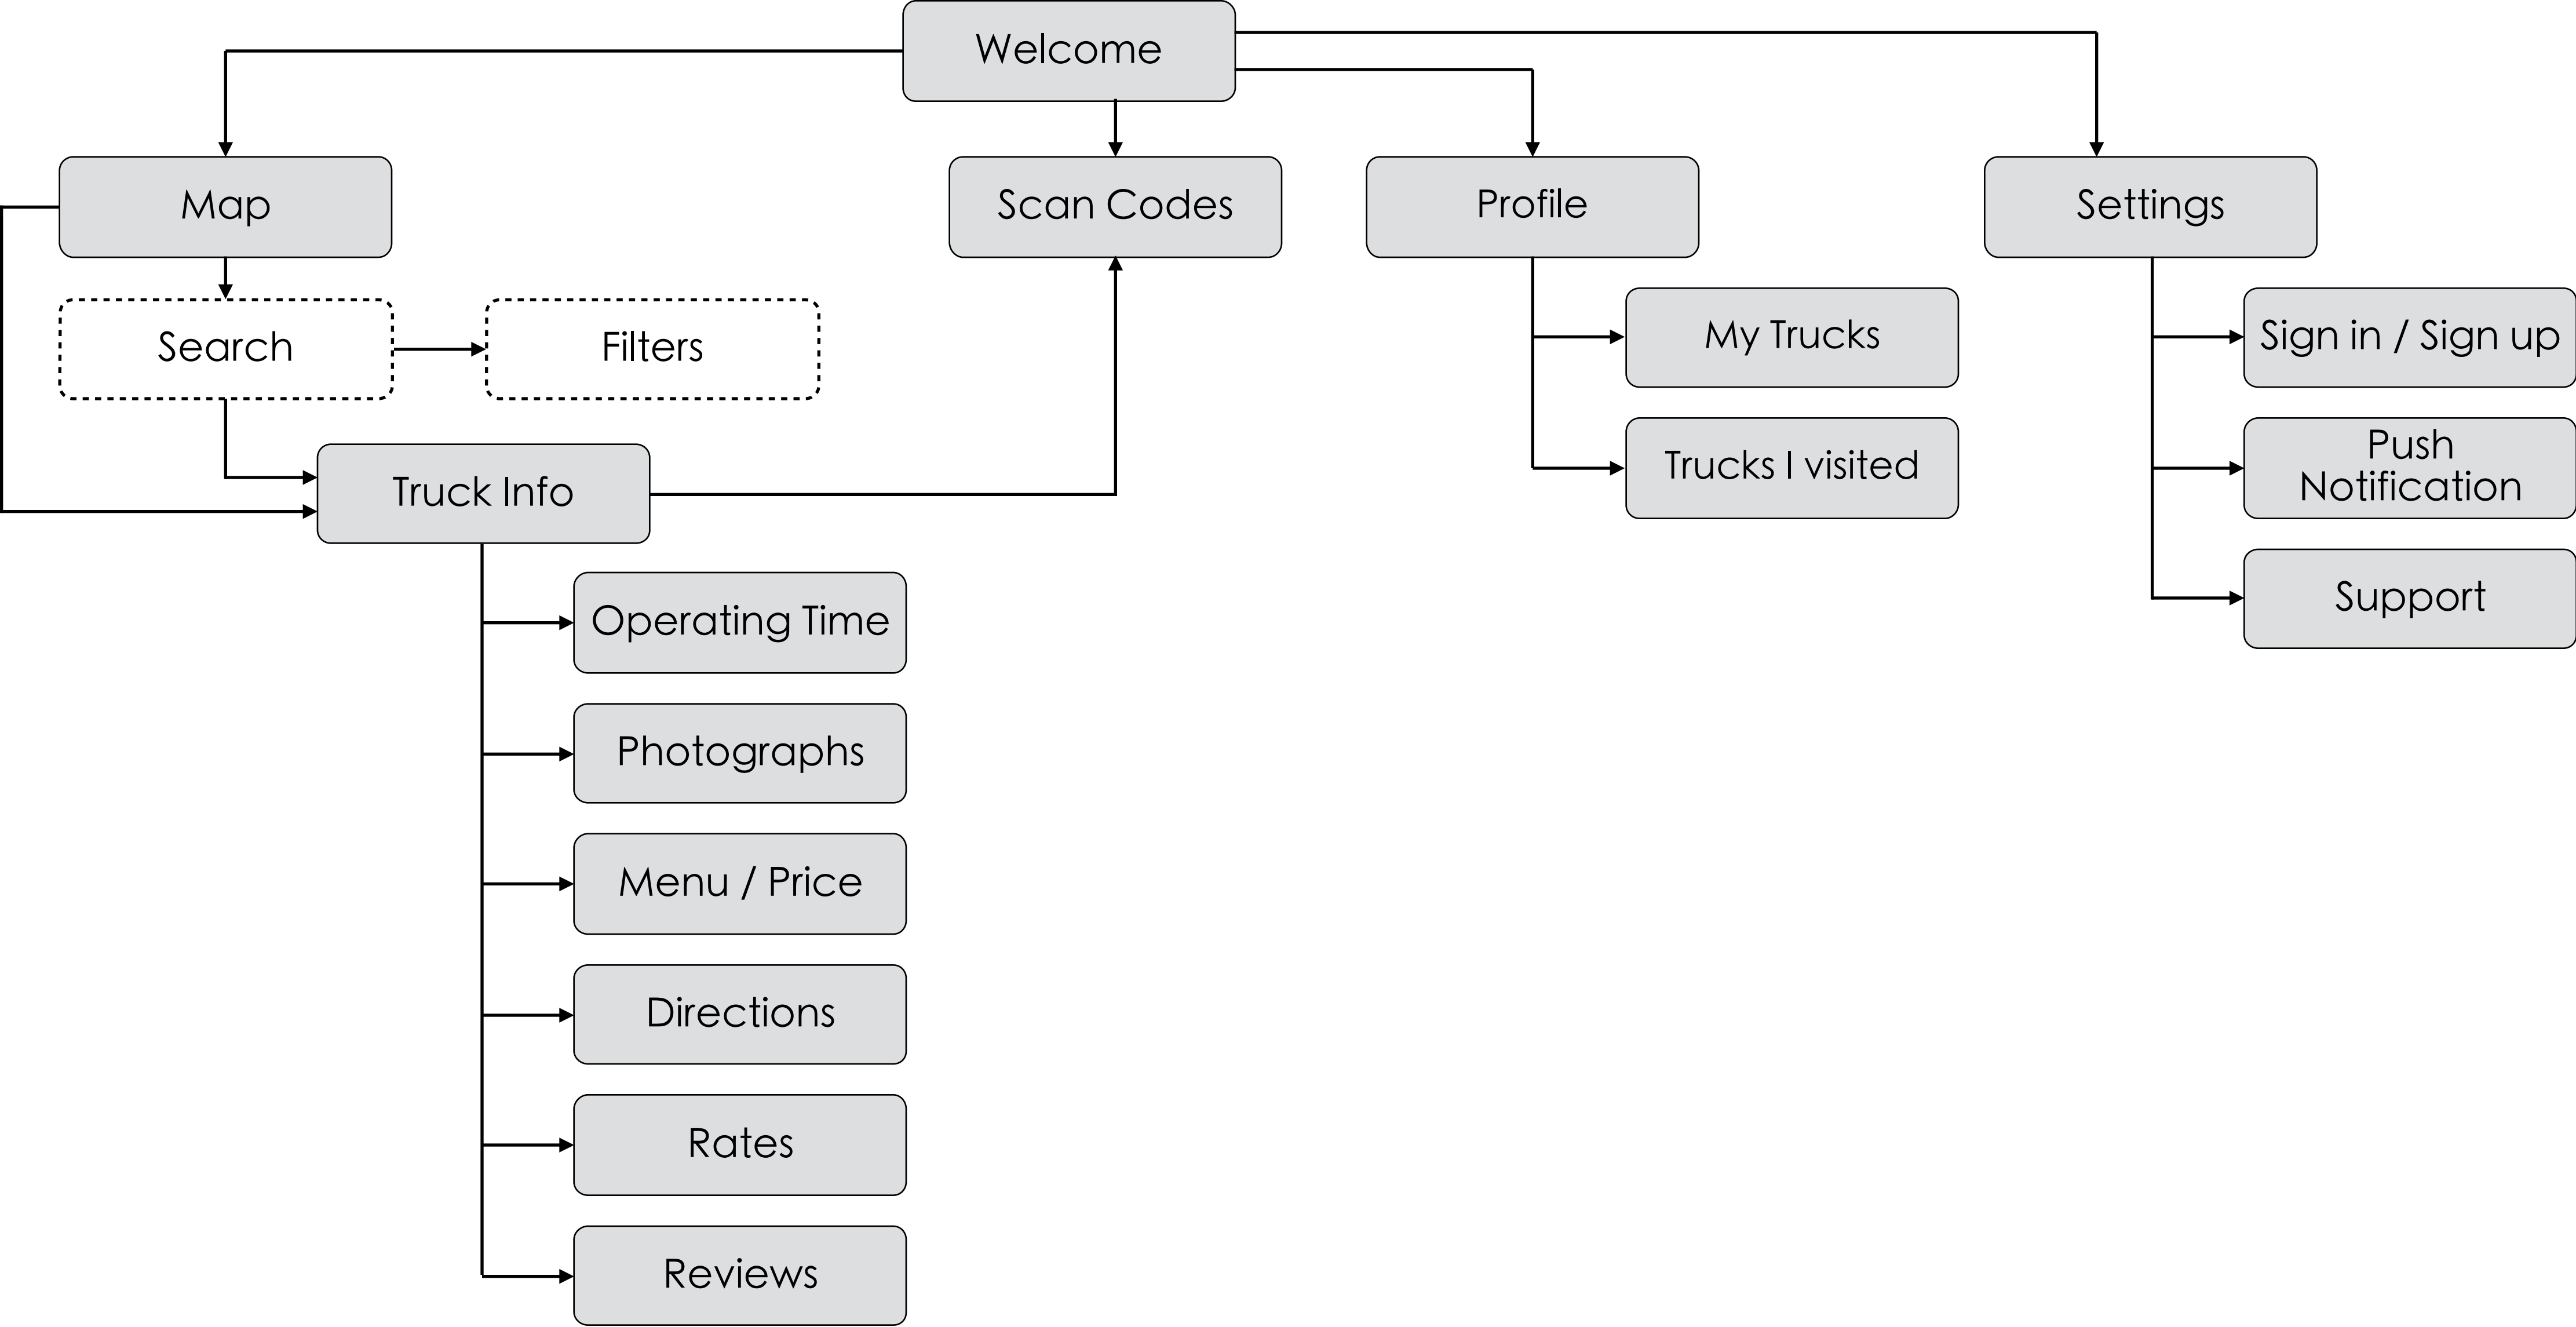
Welcome

Map

Scan Codes

Profile

Settings

Search

Filters

Truck Info

My Trucks

Trucks I visited

Sign in / Sign up

Push Notification

Support

Operating Time

Photographs

Menu / Price

Directions

Rates

Reviews